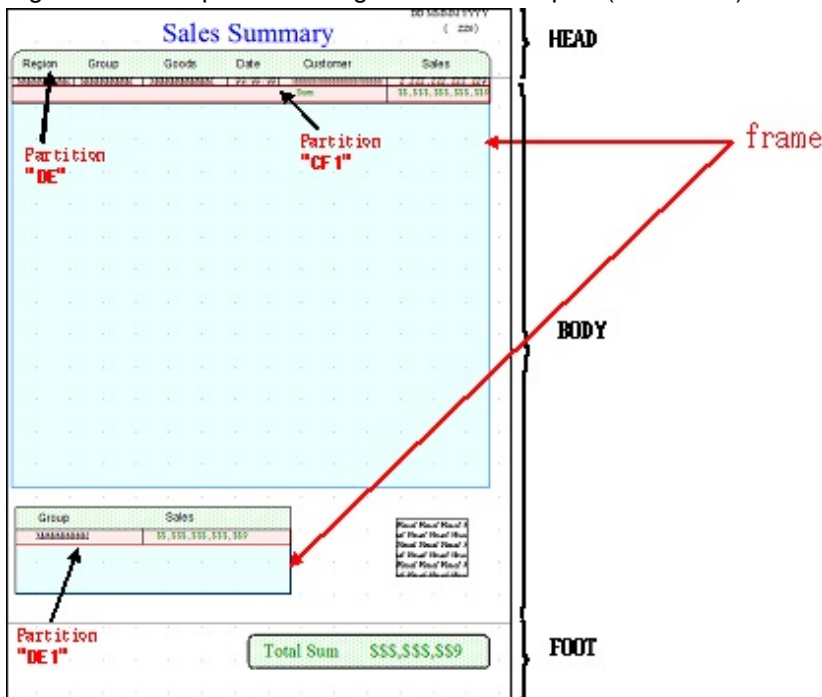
Sales Summary

( ZZ9)

HEAD

| Region | Group | Goods | Date | Customer | Sales |
|---|---|---|---|---|---|

Sum

$$,$$$,$$$,$$$,$$9

Partition "DE"

Partition "CF1"

frame

BODY

| Group | Sales |
|---|---|
| XXXXXXXXXX | $$,$$$,$$$,$$$,$$9 |

Partition "DE1"

Total Sum $$$,$$$,$$9

FOOT